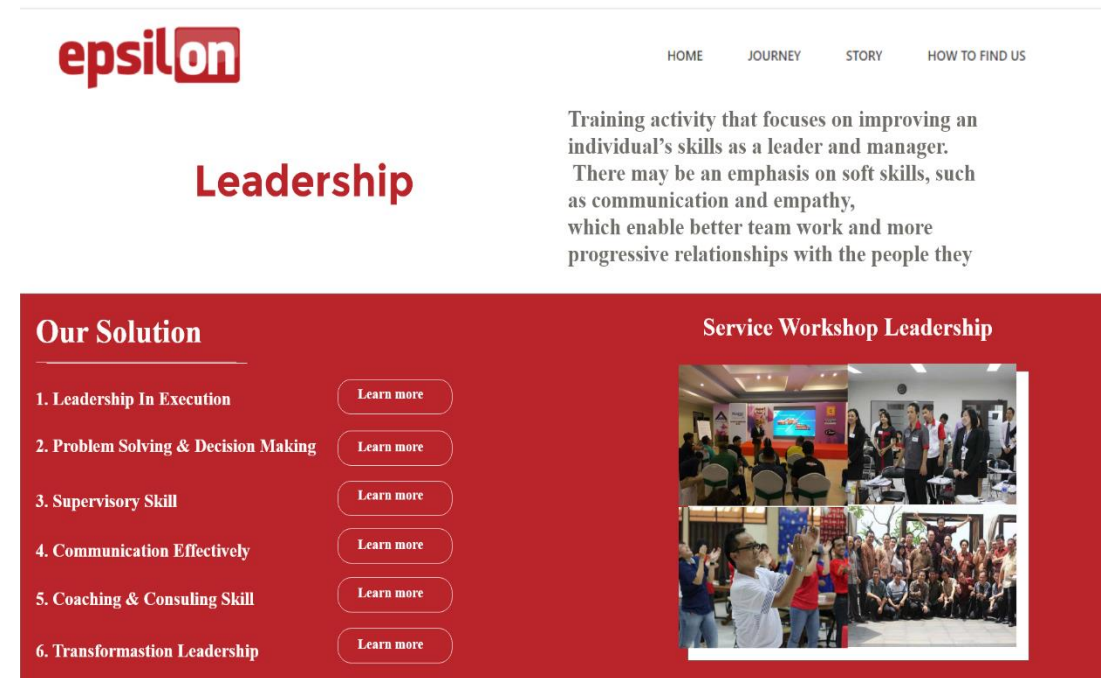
epsilon

HOME JOURNEY STORY HOW TO FIND US

Leadership

Training activity that focuses on improving an individual's skills as a leader and manager. There may be an emphasis on soft skills, such as communication and empathy, which enable better team work and more progressive relationships with the people they

Our Solution

1. Leadership In Execution Learn more

2. Problem Solving & Decision Making Learn more

3. Supervisory Skill Learn more

4. Communication Effectively Learn more

5. Coaching & Consuling Skill Learn more

6. Transformastion Leadership Learn more

Service Workshop Leadership